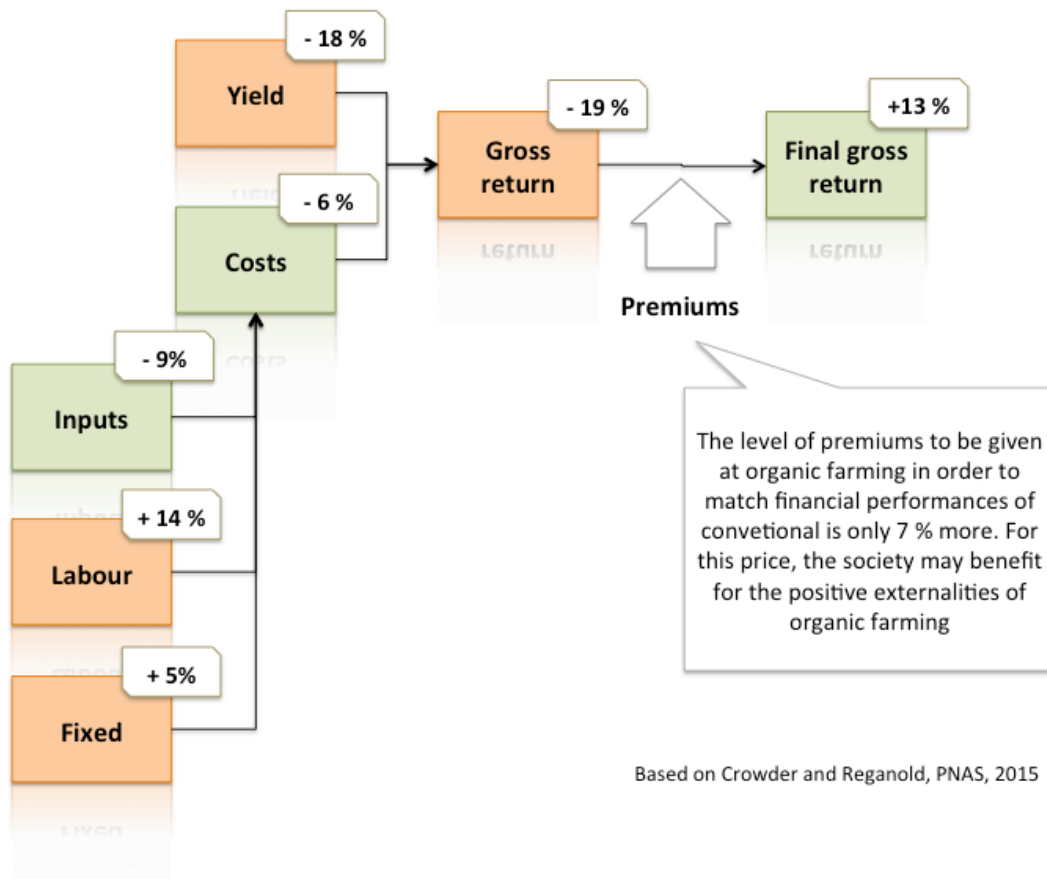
- 18 %

Yield

- 6 %

Costs

- 19 %

Gross return

+13 %

Final gross return

Premiums

- 9%

Inputs

+ 14 %

Labour

+ 5%

Fixed

The level of premiums to be given at organic farming in order to match financial performances of convetional is only 7 % more. For this price, the society may benefit for the positive externalities of organic farming

Based on Crowder and Reganold, PNAS, 2015